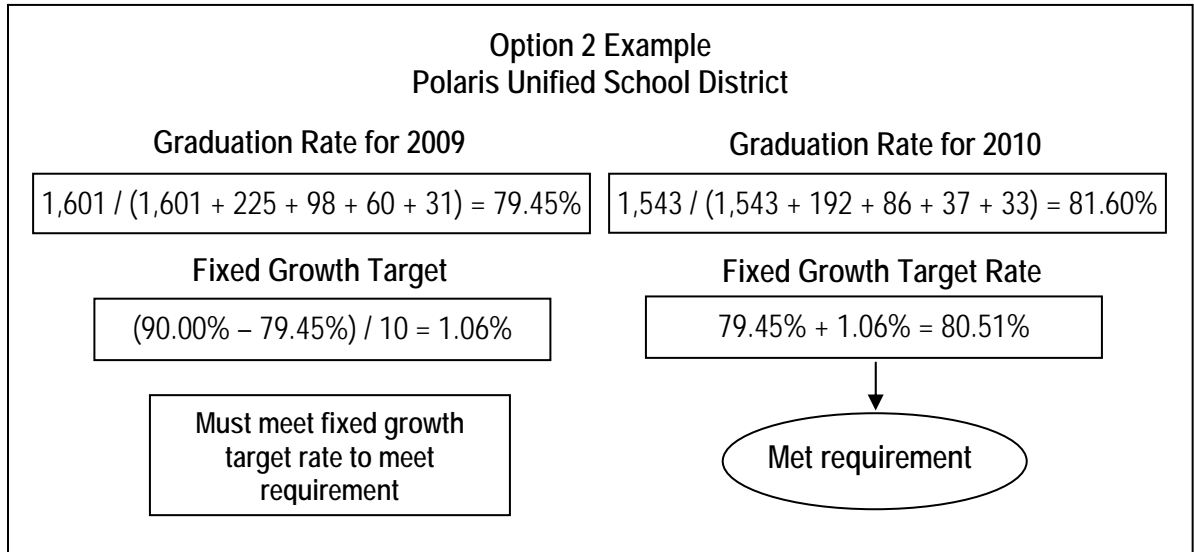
**Option 2 Example**
**Polaris Unified School District**

**Graduation Rate for 2009**

1,601 / (1,601 + 225 + 98 + 60 + 31) = 79.45%

**Graduation Rate for 2010**

1,543 / (1,543 + 192 + 86 + 37 + 33) = 81.60%

**Fixed Growth Target**

(90.00% – 79.45%) / 10 = 1.06%

**Fixed Growth Target Rate**

79.45% + 1.06% = 80.51%

**Must meet fixed growth target rate to meet requirement**

**Met requirement**